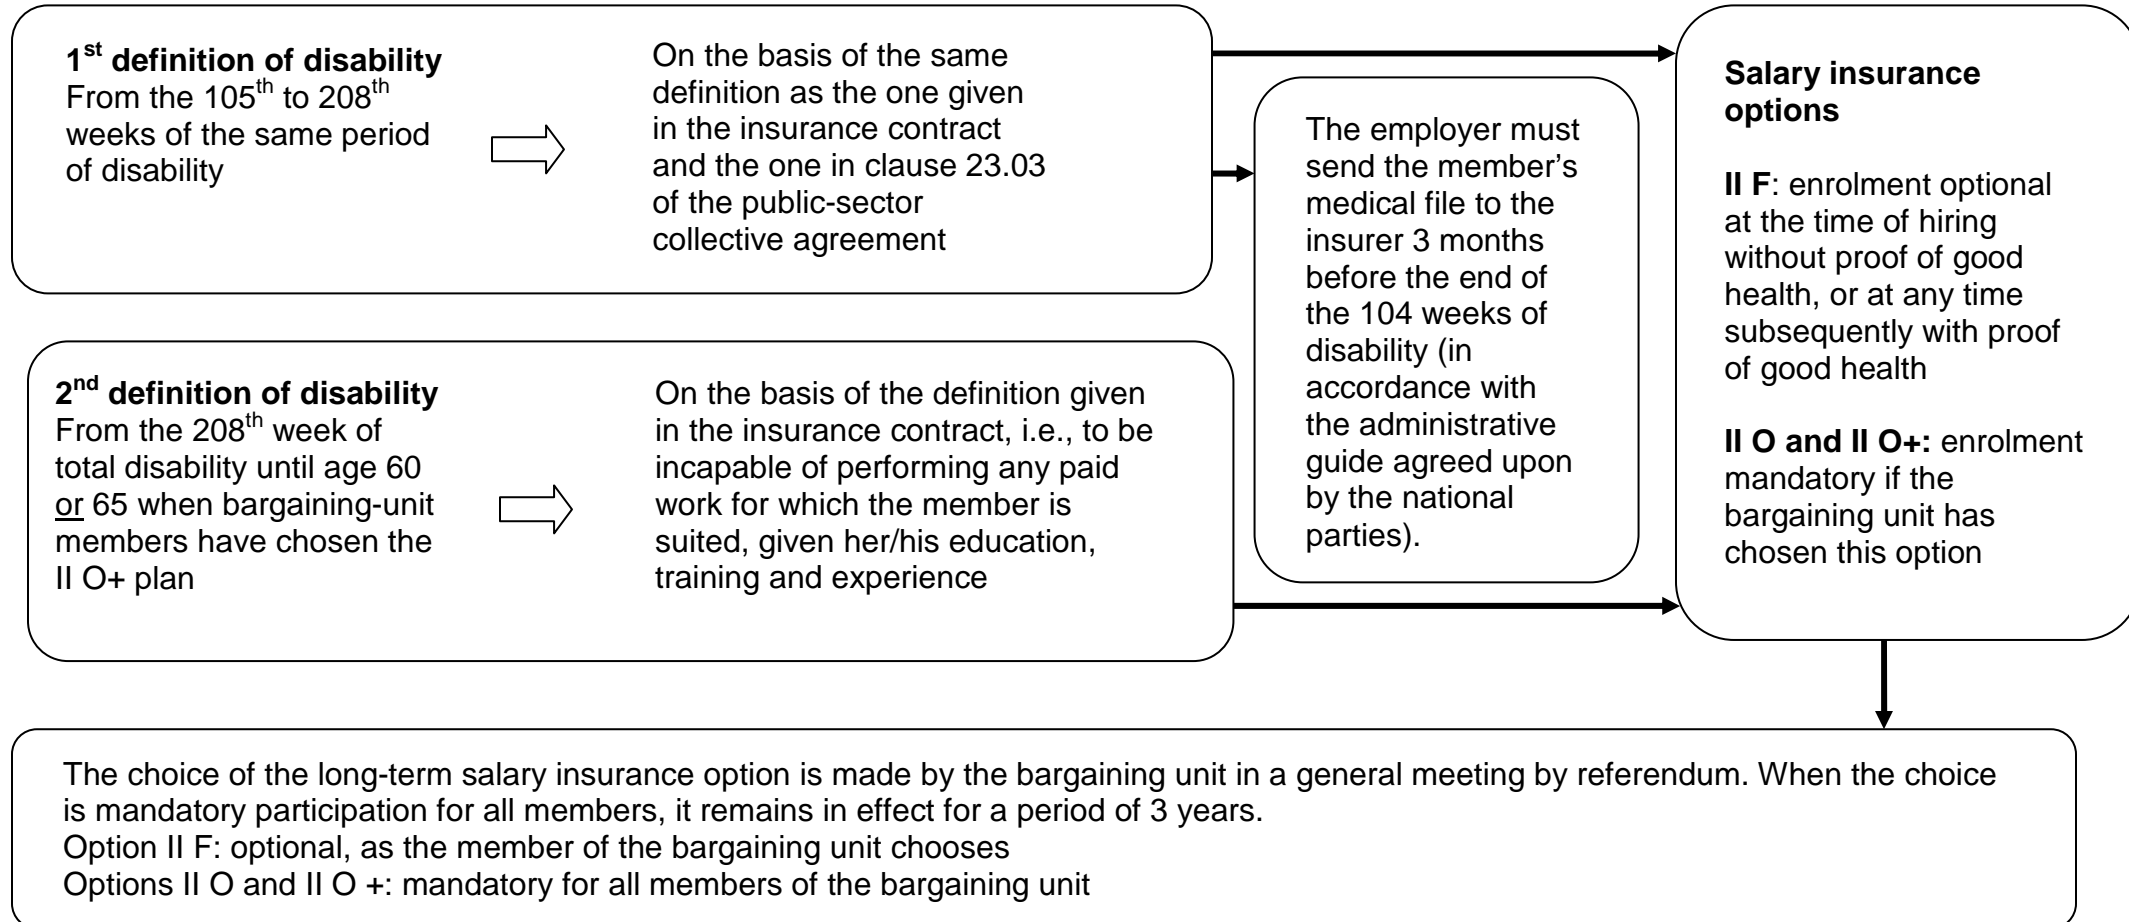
**1$^{st}$ definition of disability**
From the 105$^{th}$ to 208$^{th}$ weeks of the same period of disability

On the basis of the same definition as the one given in the insurance contract and the one in clause 23.03 of the public-sector collective agreement

**2$^{nd}$ definition of disability**
From the 208$^{th}$ week of total disability until age 60 or 65 when bargaining-unit members have chosen the II O+ plan

On the basis of the definition given in the insurance contract, i.e., to be incapable of performing any paid work for which the member is suited, given her/his education, training and experience

The employer must send the member's medical file to the insurer 3 months before the end of the 104 weeks of disability (in accordance with the administrative guide agreed upon by the national parties).

**Salary insurance options**

**II F**: enrolment optional at the time of hiring without proof of good health, or at any time subsequently with proof of good health

**II O and II O+:** enrolment mandatory if the bargaining unit has chosen this option

The choice of the long-term salary insurance option is made by the bargaining unit in a general meeting by referendum. When the choice is mandatory participation for all members, it remains in effect for a period of 3 years.
Option II F: optional, as the member of the bargaining unit chooses
Options II O and II O +: mandatory for all members of the bargaining unit